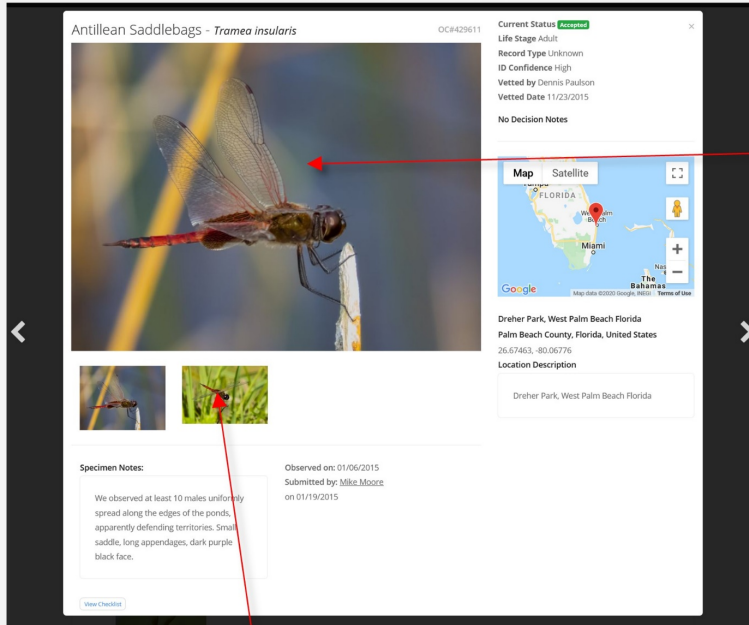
Antillean Saddlebags - *Tramea insularis*

OC#429611

×

Current Status Accepted
Life Stage Adult
Record Type Unknown
ID Confidence High
Vetted by Dennis Paulson
Vetted Date 11/23/2015

No Decision Notes

Map Satellite

FLORIDA
West Palm Beach
Miami
The Bahamas
Google
Map data ©2020 Google, INEGI Terms of Use

Dreher Park, West Palm Beach Florida
Palm Beach County, Florida, United States
26.67463, -80.06776
Location Description

Dreher Park, West Palm Beach Florida

Specimen Notes:

We observed at least 10 males uniformly spread along the edges of the ponds, apparently defending territories. Small saddle, long appendages, dark purple black face.

Observed on: 01/06/2015
Submitted by: Mike Moore
on 01/19/2015

View Checklist